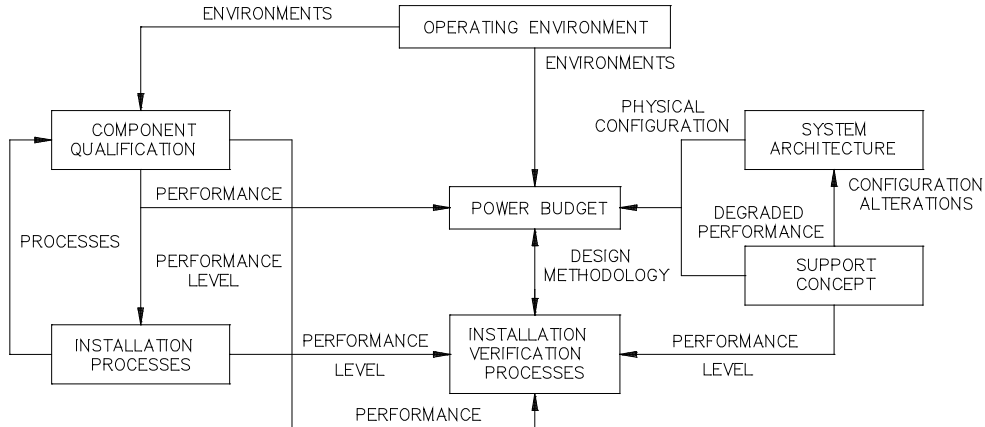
ENVIRONMENTS

OPERATING ENVIRONMENT

ENVIRONMENTS

COMPONENT QUALIFICATION

PHYSICAL CONFIGURATION

SYSTEM ARCHITECTURE

PERFORMANCE

POWER BUDGET

CONFIGURATION ALTERATIONS

DEGRADED PERFORMANCE

PROCESSES

PERFORMANCE LEVEL

DESIGN METHODOLOGY

SUPPORT CONCEPT

INSTALLATION PROCESSES

PERFORMANCE LEVEL

INSTALLATION VERIFICATION PROCESSES

PERFORMANCE LEVEL

PERFORMANCE